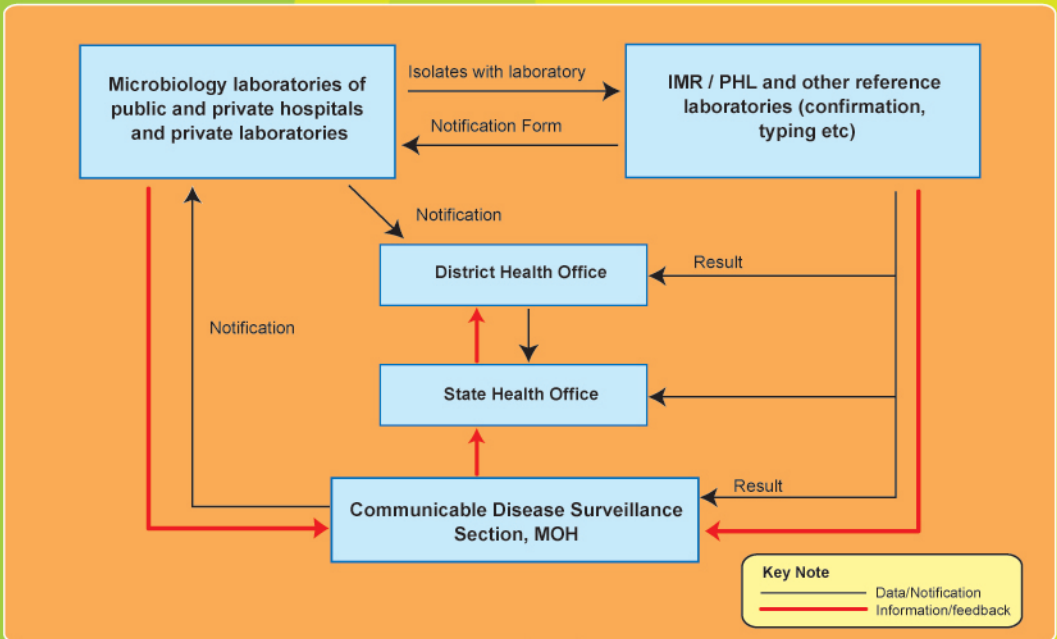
Microbiology laboratories of public and private hospitals and private laboratories

Isolates with laboratory

Notification Form

IMR / PHL and other reference laboratories (confirmation, typing etc)

Notification

District Health Office

Result

Notification

State Health Office

Result

Communicable Disease Surveillance Section, MOH

Key Note
Data/Notification
Information/feedback